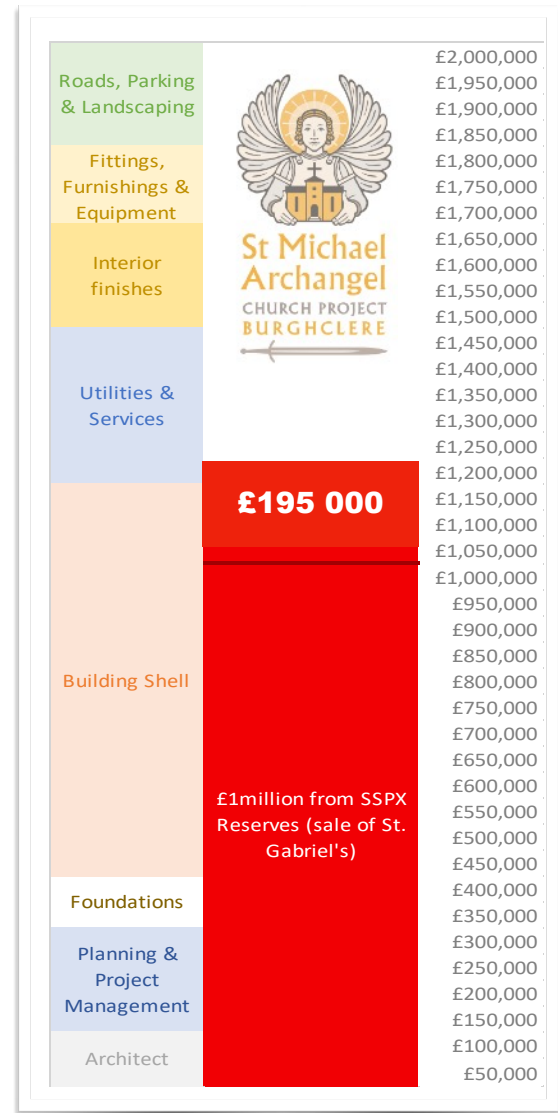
Roads, Parking & Landscaping

Fittings, Furnishings & Equipment

Interior finishes

Utilities & Services

Building Shell

Foundations

Planning & Project Management

Architect

St Michael Archangel
CHURCH PROJECT
BURGHCLERE

£195 000

£1million from SSPX Reserves (sale of St. Gabriel's)

£2,000,000
£1,950,000
£1,900,000
£1,850,000
£1,800,000
£1,750,000
£1,700,000
£1,650,000
£1,600,000
£1,550,000
£1,500,000
£1,450,000
£1,400,000
£1,350,000
£1,300,000
£1,250,000
£1,200,000
£1,150,000
£1,100,000
£1,050,000
£1,000,000
£950,000
£900,000
£850,000
£800,000
£750,000
£700,000
£650,000
£600,000
£550,000
£500,000
£450,000
£400,000
£350,000
£300,000
£250,000
£200,000
£150,000
£100,000
£50,000